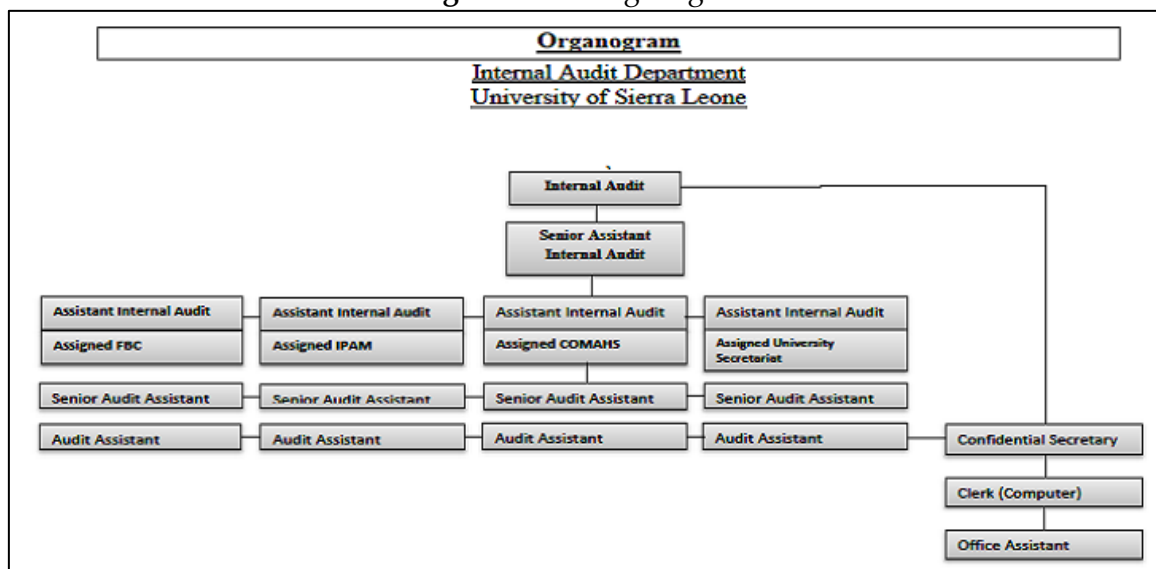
Organogram

Internal Audit Department
University of Sierra Leone

Internal Audit

Senior Assistant Internal Audit

Assistant Internal Audit
Assigned FBC

Assistant Internal Audit
Assigned IPAM

Assistant Internal Audit
Assigned COMAHS

Assistant Internal Audit
Assigned University Secretariat

Senior Audit Assistant

Senior Audit Assistant

Senior Audit Assistant

Senior Audit Assistant

Audit Assistant

Audit Assistant

Audit Assistant

Audit Assistant

Confidential Secretary

Clerk (Computer)

Office Assistant